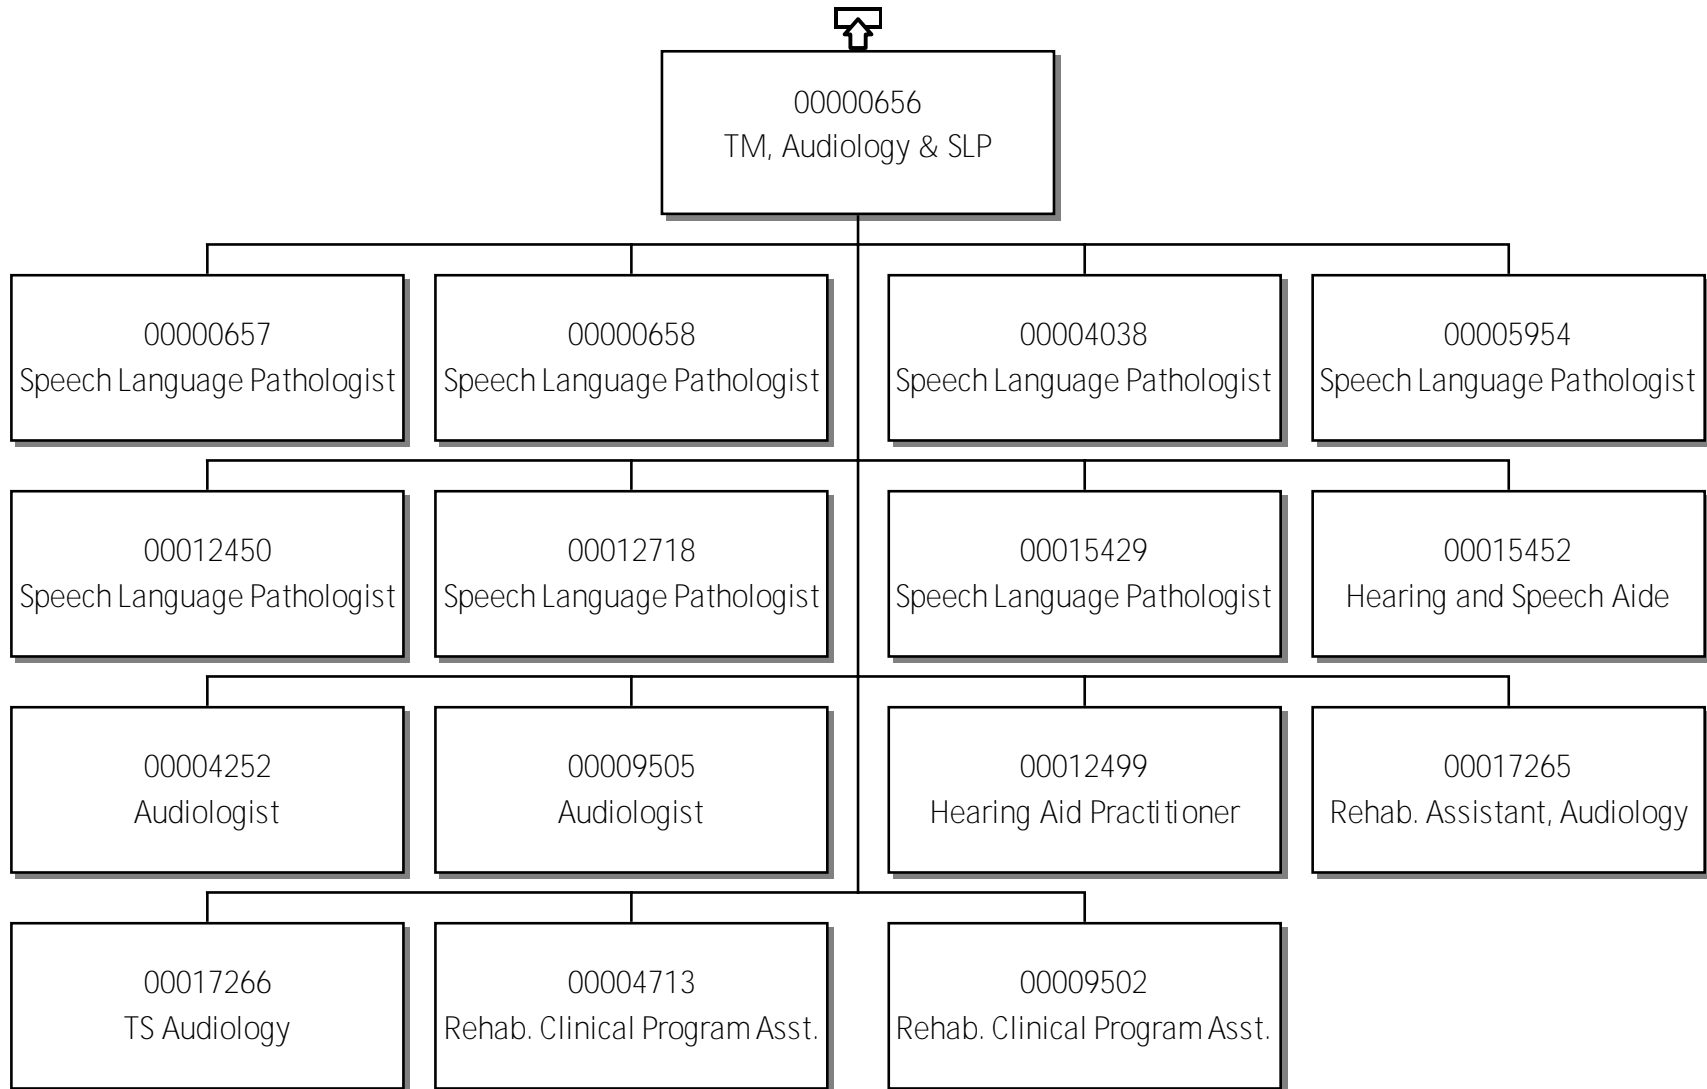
00000656
TM, Audiology & SLP

00000657
Speech Language Pathologist

00000658
Speech Language Pathologist

00004038
Speech Language Pathologist

00005954
Speech Language Pathologist

00012450
Speech Language Pathologist

00012718
Speech Language Pathologist

00015429
Speech Language Pathologist

00015452
Hearing and Speech Aide

00004252
Audiologist

00009505
Audiologist

00012499
Hearing Aid Practitioner

00017265
Rehab. Assistant, Audiology

00017266
TS Audiology

00004713
Rehab. Clinical Program Asst.

00009502
Rehab. Clinical Program Asst.